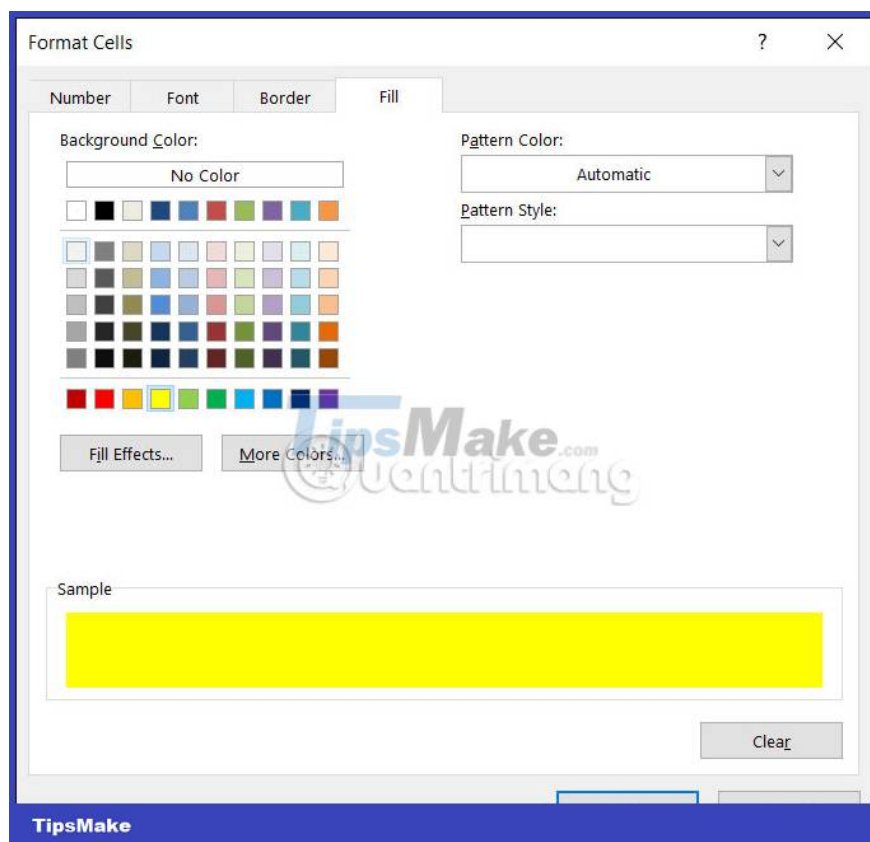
Format Cells

?

Number

Font

Border

Fill

Background Color:

No Color

Fill Effects...

More Colors...

Pattern Color:

Automatic

Pattern Style:

TipsMake.com

Quantrimang

Sample

Clear

TipsMake